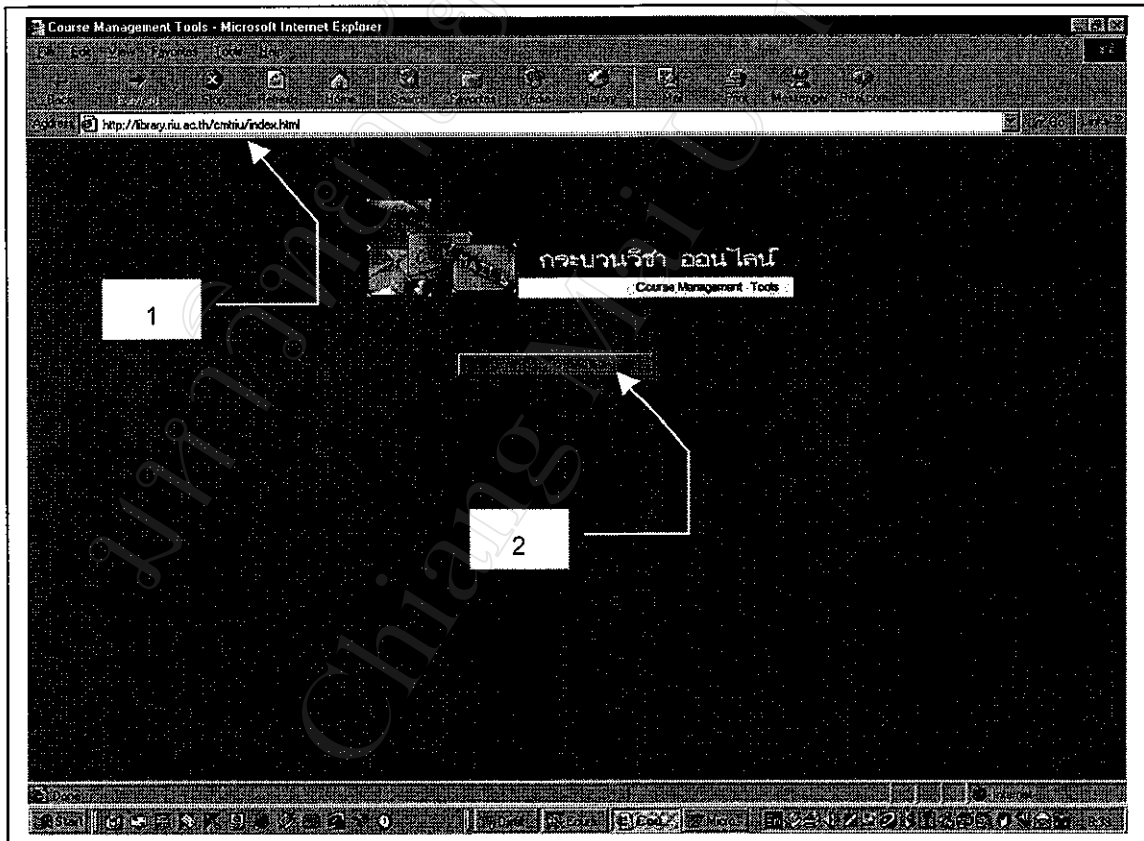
Course Management Tools - Microsoft Internet Explorer
File Edit View Favorites Tools Help
Back Forward Stop Refresh Home Search Favorites Media History Mail Print Messenger
Address http://library.riu.ac.th/cmtriu/index.html
Go Links

กระบวนวิชา ออนไลน์
Course Management Tools

1

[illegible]

2

Done
Internet
Start
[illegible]